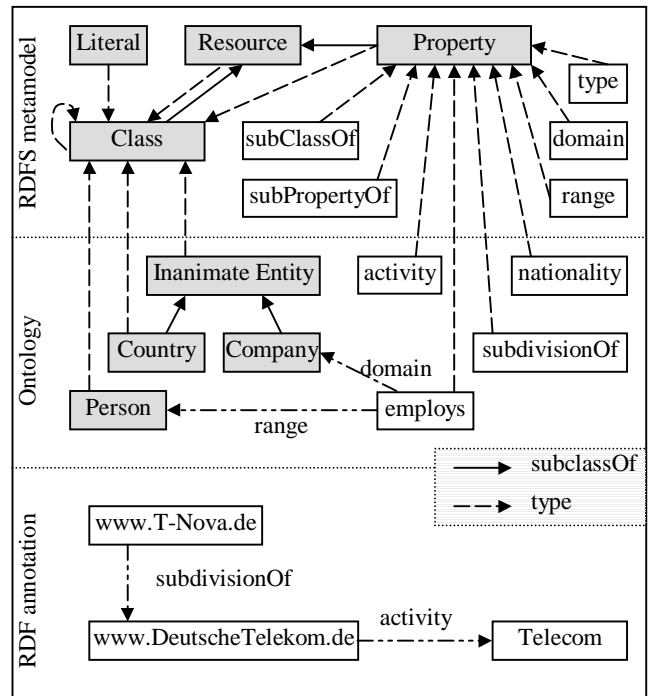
RDFS metamodel

Literal

Resource

Property

type

Class

subClassOf

domain

subPropertyOf

range

Ontology

Inanimate Entity

activity

nationality

Country

Company

subdivisionOf

domain

Person

employs

range

subclassOf

type

RDF annotation

www.T-Nova.de

subdivisionOf

activity

www.DeutscheTelekom.de

Telecom